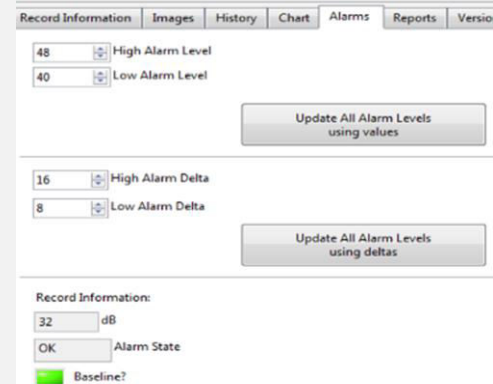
Record Information | Images | History | Chart | Alarms | Reports | Versio

48 High Alarm Level
40 Low Alarm Level

Update All Alarm Levels using values

16 High Alarm Delta
8 Low Alarm Delta

Update All Alarm Levels using deltas

Record Information:
32 dB
OK Alarm State
Baseline?